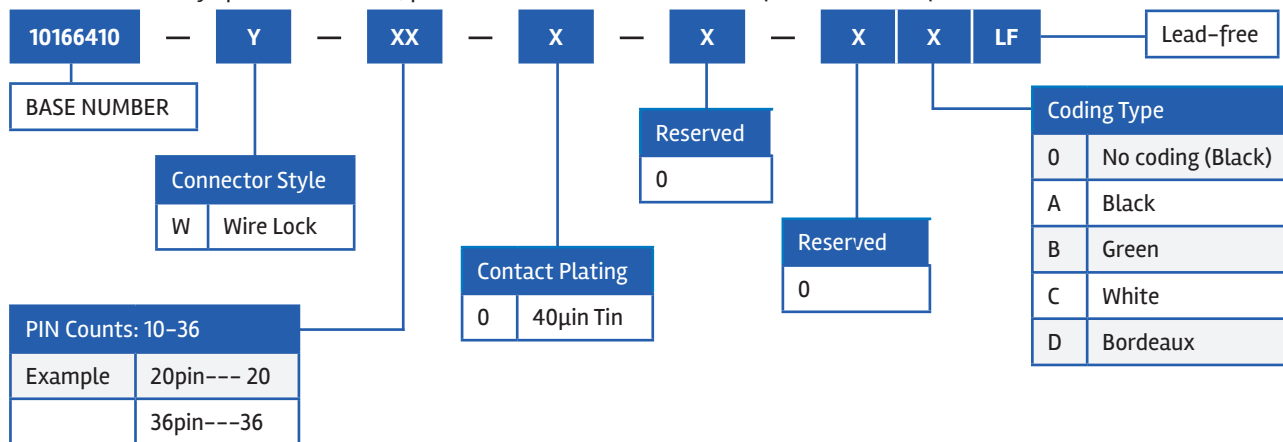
10166410 — Y — XX — X — X — X X LF

Lead-free

BASE NUMBER

Connector Style

| W | Wire Lock |
|---|---|

Reserved

0

Contact Plating

| 0 | 40µin Tin |
|---|---|

Reserved

0

Coding Type

| 0 | No coding (Black) |
|---|---|
| A | Black |
| B | Green |
| C | White |
| D | Bordeaux |

PIN Counts: 10-36

| Example | 20pin--- 20 |
|---|---|
| | 36pin---36 |